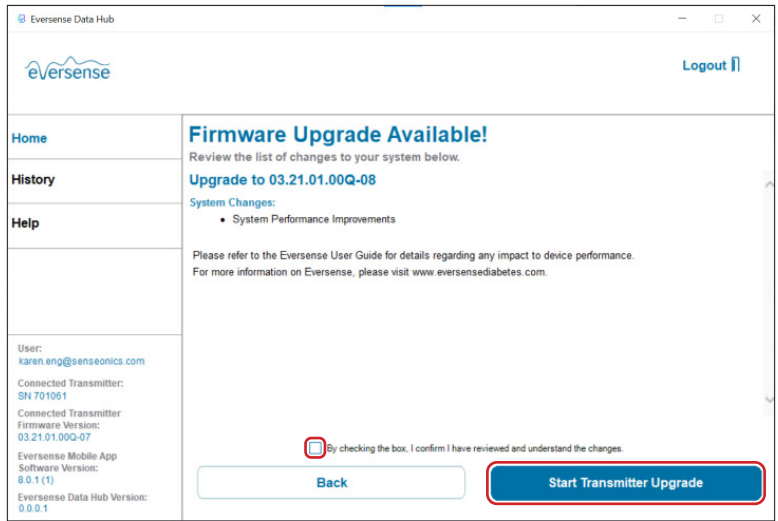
Eversense Data Hub

eversense

Logout

Home

History

Help

User:
karen.eng@senseonics.com

Connected Transmitter:
SN 701061

Connected Transmitter Firmware Version:
03.21.01.00Q-07

Eversense Mobile App Software Version:
8.0.1 (1)

Eversense Data Hub Version:
0.0.0.1

Firmware Upgrade Available!

Review the list of changes to your system below.

Upgrade to 03.21.01.00Q-08

System Changes:

- System Performance Improvements

Please refer to the Eversense User Guide for details regarding any impact to device performance.
For more information on Eversense, please visit www.eversensediabetes.com.

By checking the box, I confirm I have reviewed and understand the changes.

Back

Start Transmitter Upgrade